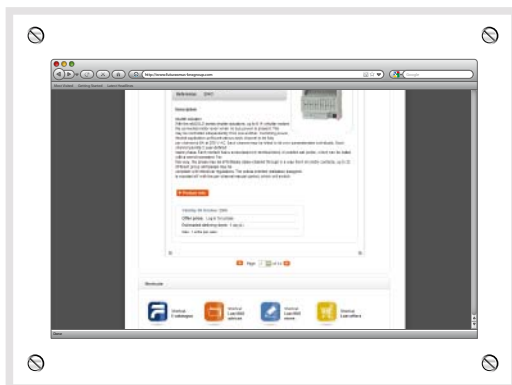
http://www.futuramarus.fenagroup.com

Reference DMO

Description

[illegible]

Product info

Offer price: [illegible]

Estimated delivery date: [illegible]

Page 1 of 1

Shortcut

Shortcut Catalogues

Shortcut Last 500 updated

Shortcut Last 500 news

Shortcut Last offers

Done